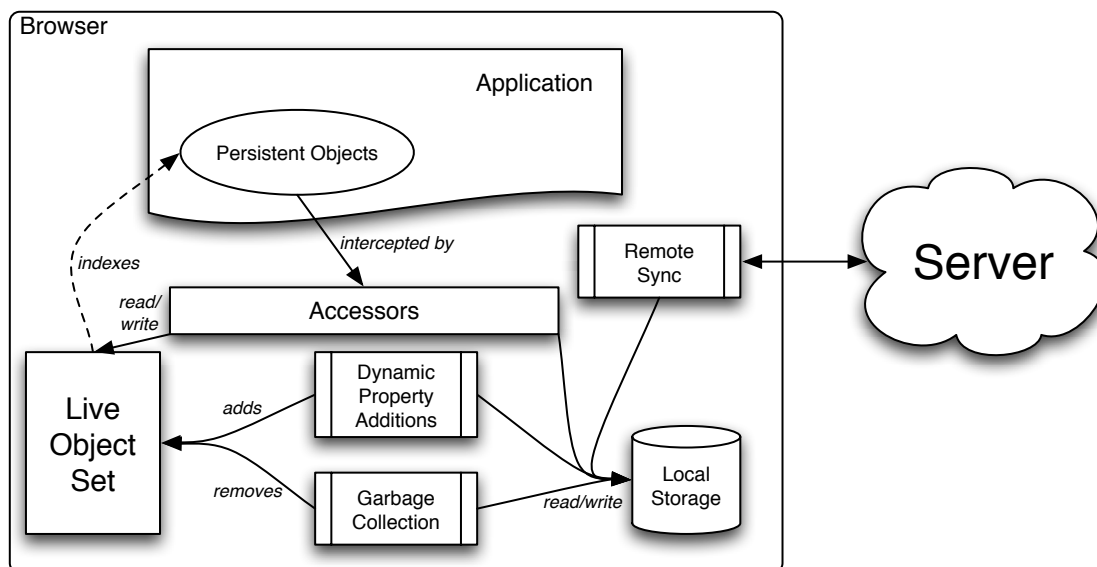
Browser

Application

Persistent Objects

intercepted by

indexes

read/ write

Accessors

Remote Sync

Server

Live Object Set

adds

Dynamic Property Additions

removes

Garbage Collection

read/write

Local Storage